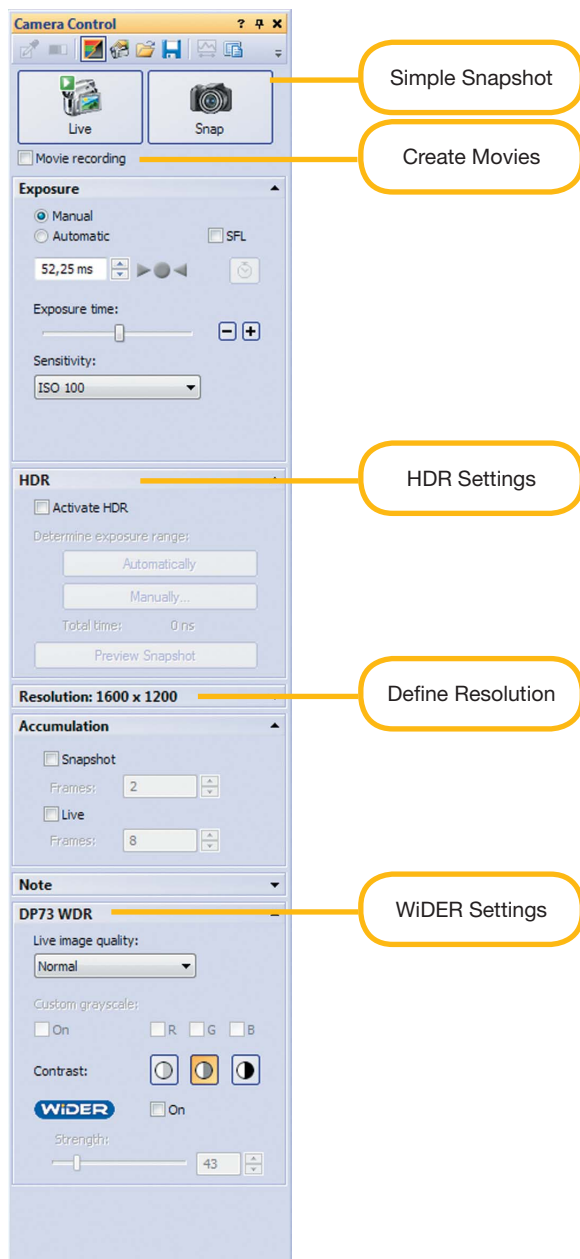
Camera Control ? ✕

Live

Snap

Simple Snapshot

Movie recording

Create Movies

Exposure

Manual

Automatic

SFL

52,25 ms

Exposure time:

Sensitivity:

ISO 100

HDR

HDR Settings

Activate HDR

Determine exposure range:

Automatically

Manually...

Total time: 0 ns

Preview Snapshot

Resolution: 1600 x 1200

Define Resolution

Accumulation

Snapshot

Frames: 2

Live

Frames: 8

Note

DP73 WDR

WiDER Settings

Live image quality:

Normal

Custom grayscale:

On

R

G

B

Contrast:

WiDER

On

Strength:

43